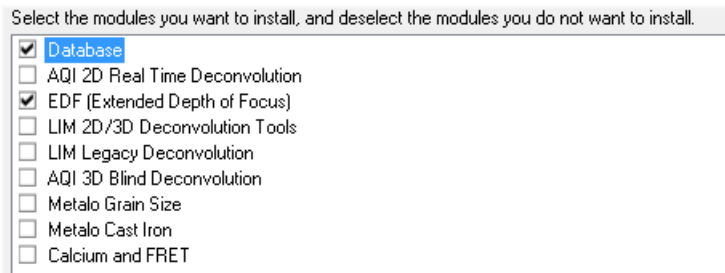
Select the modules you want to install, and deselect the modules you do not want to install.

☑ Database
☐ AQI 2D Real Time Deconvolution
☑ EDF (Extended Depth of Focus)
☐ LIM 2D/3D Deconvolution Tools
☐ LIM Legacy Deconvolution
☐ AQI 3D Blind Deconvolution
☐ Metalo Grain Size
☐ Metalo Cast Iron
☐ Calcium and FRET